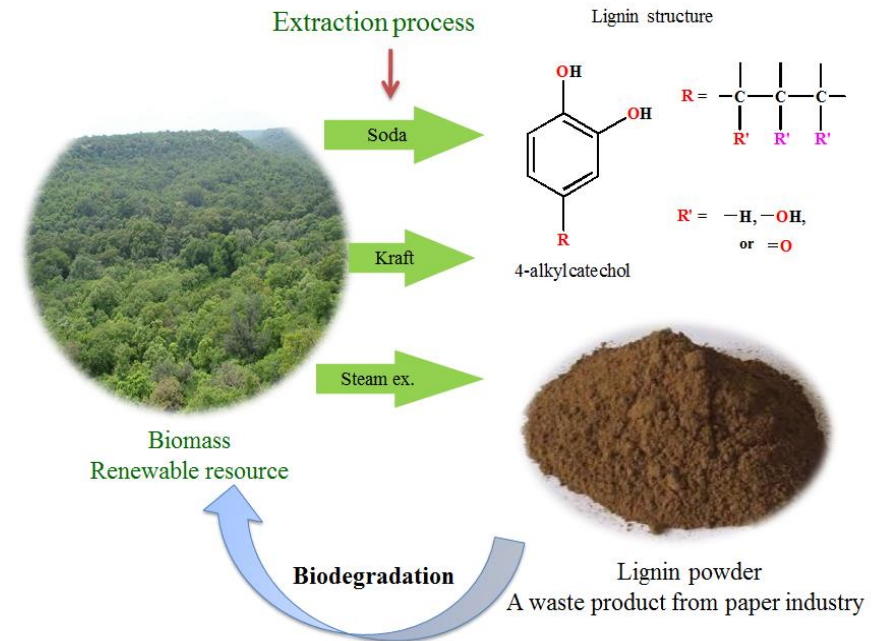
Extraction process

Lignin structure

Soda

Kraft

Steam ex.

OH

OH

R

4-alkylcatechol

R = —C—C—C—

R'   R'   R'

R' = —H, —OH, or =O

Biomass
Renewable resource

Biodegradation

Lignin powder
A waste product from paper industry